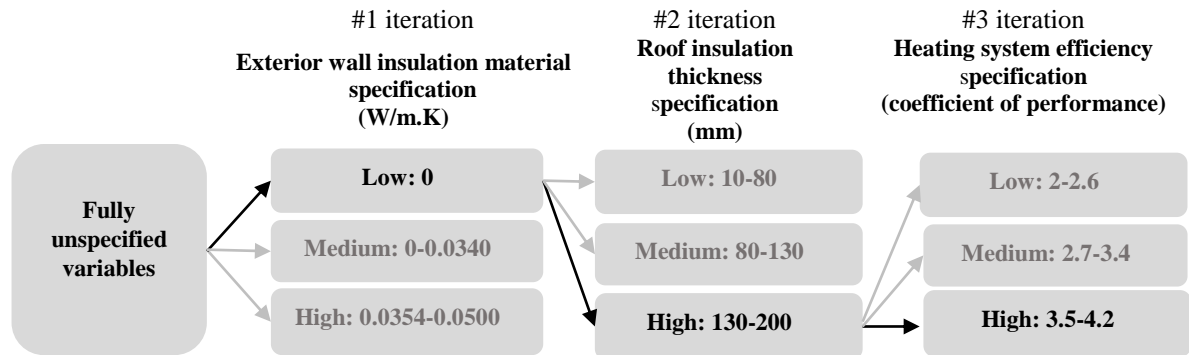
#1 iteration

Exterior wall insulation material specification (W/m.K)

#2 iteration

Roof insulation thickness specification (mm)

#3 iteration

Heating system efficiency specification (coefficient of performance)

Fully unspecified variables

Low: 0

Medium: 0-0.0340

High: 0.0354-0.0500

Low: 10-80

Medium: 80-130

High: 130-200

Low: 2-2.6

Medium: 2.7-3.4

High: 3.5-4.2